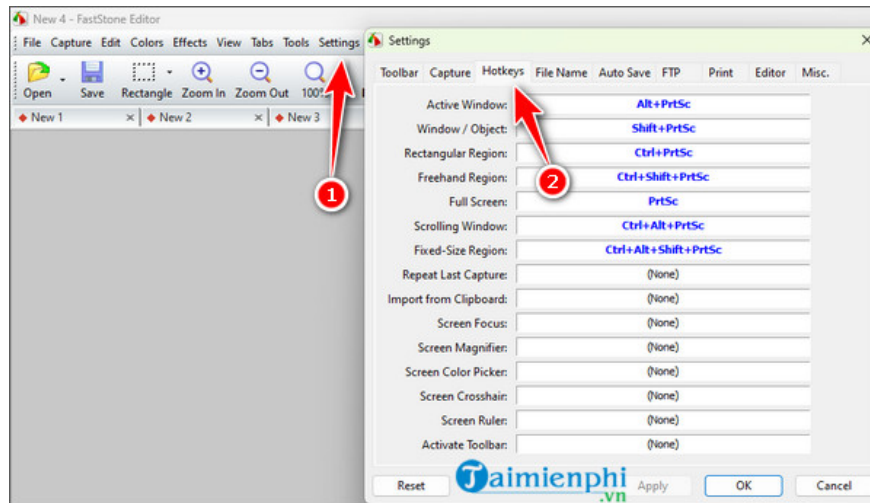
New 4 - FastStone Editor

File Capture Edit Colors Effects View Tabs Tools Settings

Open Save Rectangle Zoom In Zoom Out 100%

New 1 × New 2 × New 3

Settings ×

Toolbar Capture Hotkeys File Name Auto Save FTP Print Editor Misc.

| | |
|---|---|
| Active Window: | Alt+PrtSc |
| Window / Object: | Shift+PrtSc |
| Rectangular Region: | Ctrl+PrtSc |
| Freehand Region: | Ctrl+Shift+PrtSc |
| Full Screen: | PrtSc |
| Scrolling Window: | Ctrl+Alt+PrtSc |
| Fixed-Size Region: | Ctrl+Alt+Shift+PrtSc |
| Repeat Last Capture: | (None) |
| Import from Clipboard: | (None) |
| Screen Focus: | (None) |
| Screen Magnifier: | (None) |
| Screen Color Picker: | (None) |
| Screen Crosshair: | (None) |
| Screen Ruler: | (None) |
| Activate Toolbar: | (None) |

1

2

Reset Apply OK Cancel

Taimienphi .vn